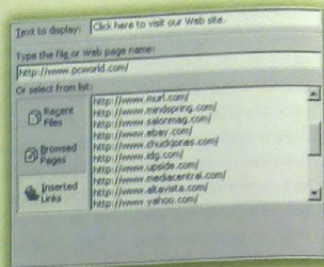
Text to display: Click here to visit our Web site.

Type the file or Web page name:

http://www.pcworld.com/

Or select from list:

Recent Files

Browsed Pages

Inserted Links

http://www.murl.com/
http://www.mindspring.com/
http://www.salonmag.com/
http://www.ebay.com/
http://www.chuckjones.com/
http://www.idg.com/
http://www.upside.com/
http://www.mediacentral.com/
http://www.altavista.com/
http://www.yahoo.com/